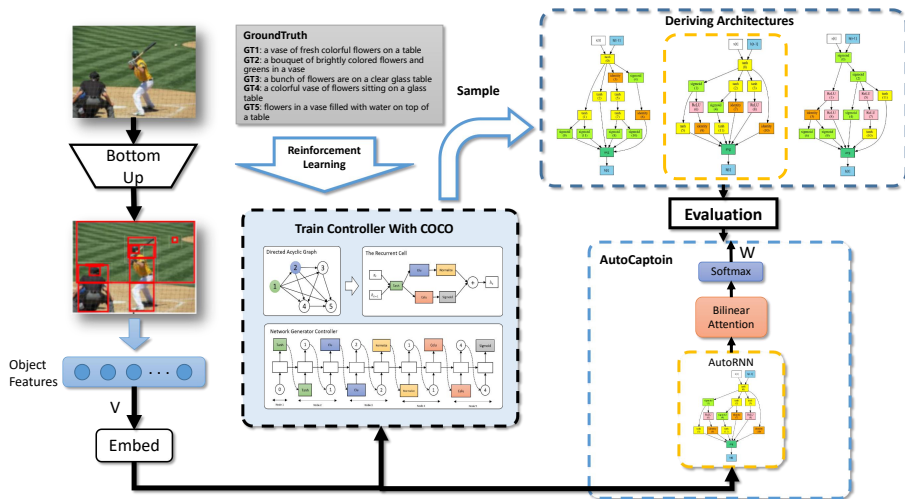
GroundTruth
GT1: a vase of fresh colorful flowers on a table
GT2: a bouquet of brightly colored flowers and greens in a vase
GT3: a bunch of flowers are on a clear glass table
GT4: a colorful vase of flowers sitting on a glass table
GT5: flowers in a vase filled with water on top of a table

Bottom Up

Reinforcement Learning

Sample

Deriving Architectures

Evaluation

W

Train Controller With COCO

Directed Acyclic Graph

1 2 3 4 5

The Recurrent Cell

Network Generator Controller

AutoCaptoin

Softmax

Bilinear Attention

AutoRNN

Object Features

V

Embed